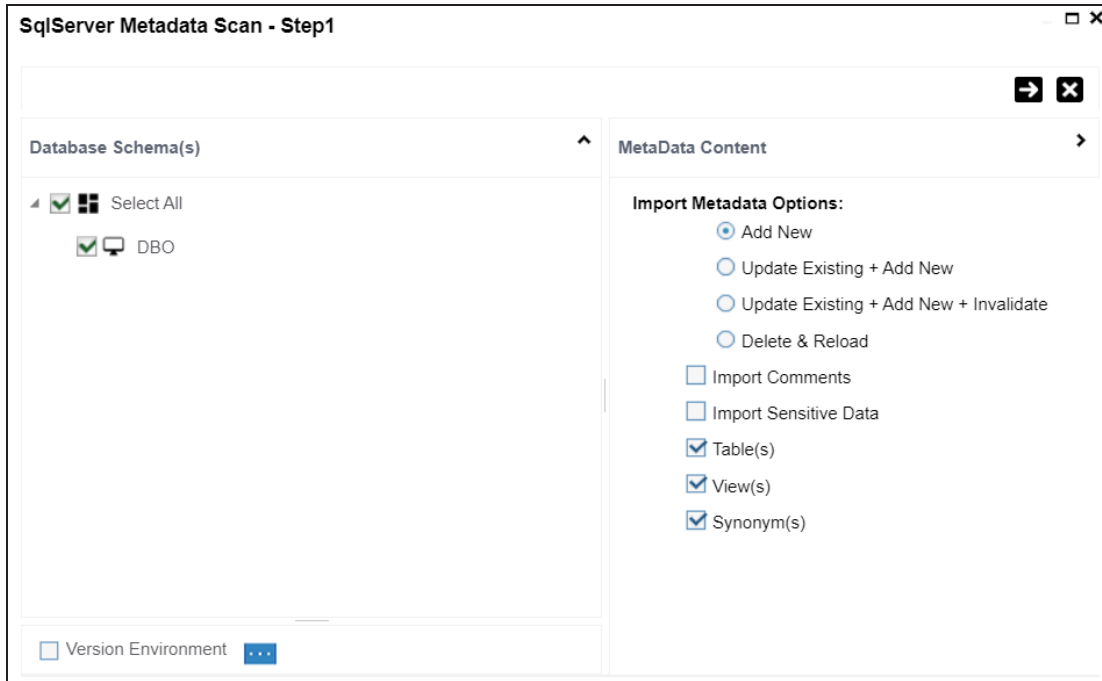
SqlServer Metadata Scan - Step1

Database Schema(s)

Select All

DBO

MetaData Content

Import Metadata Options:

Add New

Update Existing + Add New

Update Existing + Add New + Invalidate

Delete & Reload

Import Comments

Import Sensitive Data

Table(s)

View(s)

Synonym(s)

Version Environment ...